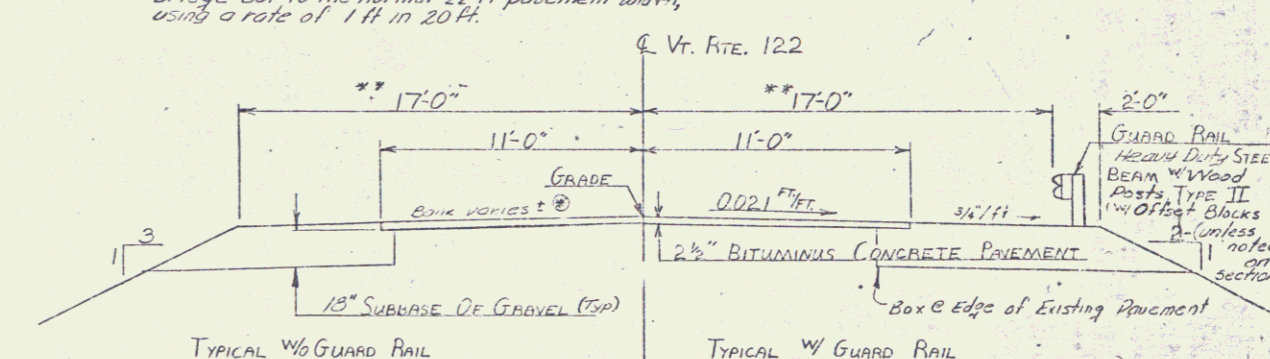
bridge out to the normal 22 ft pavement width, using a rate of 1 ft in 20 ft.

℄ VT. RTE. 122

** 17'-0"

** 17'-0"

2'-0"

11'-0"

11'-0"

GUARD RAIL
Heavy Duty STEEL BEAM W/ Wood Posts TYPE II (W/ Offset Blocks)
2-(unless noted on section)

GRADE

Bank varies ± ✱

0.021 FT/FT.

3/4"/ft

1
3

2½" BITUMINUS CONCRETE PAVEMENT

18" SUBBASE OF GRAVEL (Typ)

Box @ Edge of Existing Pavement

TYPICAL W/O GUARD RAIL

TYPICAL W/ GUARD RAIL